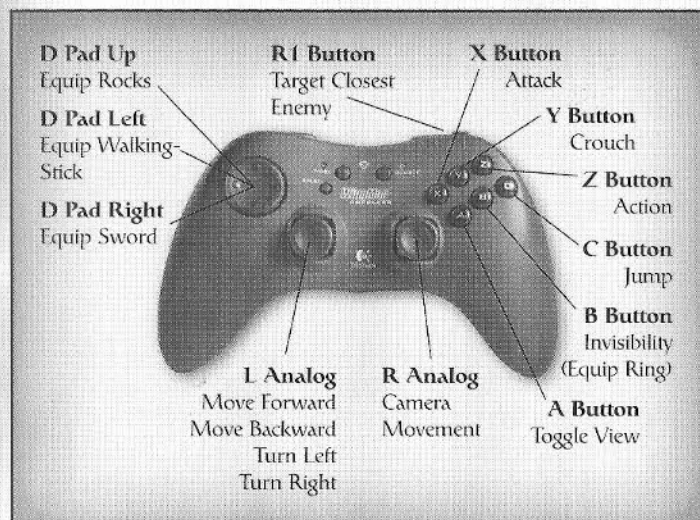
D Pad Up
Equip Rocks

D Pad Left
Equip Walking-Stick

D Pad Right
Equip Sword

R1 Button
Target Closest Enemy

X Button
Attack

Y Button
Crouch

Z Button
Action

C Button
Jump

B Button
Invisibility (Equip Ring)

A Button
Toggle View

L Analog
Move Forward
Move Backward
Turn Left
Turn Right

R Analog
Camera Movement